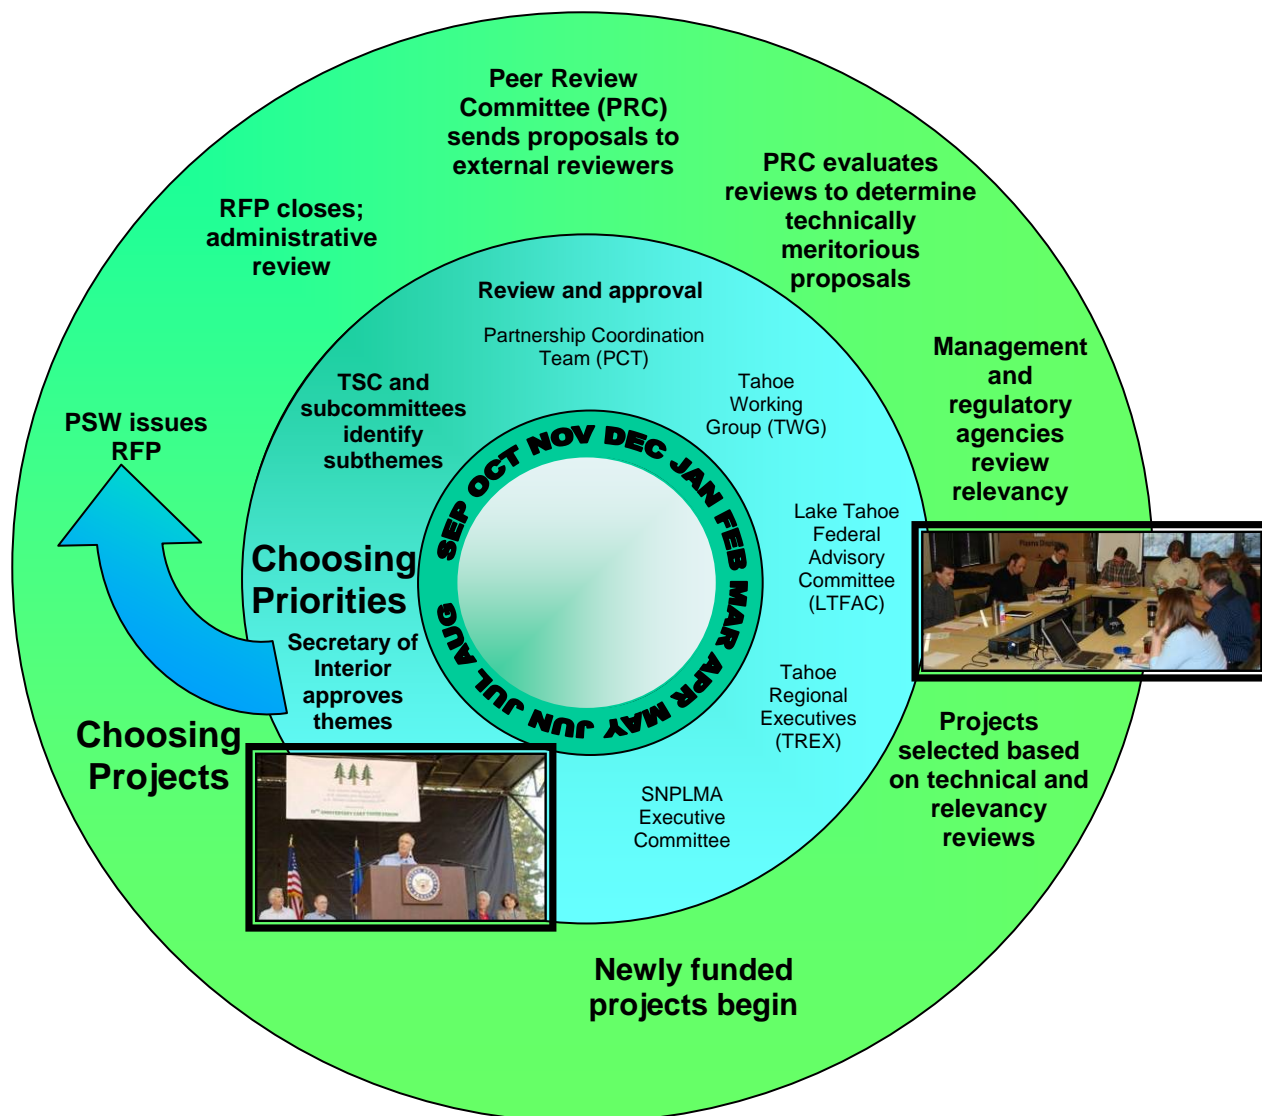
Peer Review Committee (PRC) sends proposals to external reviewers

PRC evaluates reviews to determine technically meritorious proposals

RFP closes; administrative review

Review and approval

Partnership Coordination Team (PCT)

Tahoe Working Group (TWG)

TSC and subcommittees identify subthemes

Management and regulatory agencies review relevancy

PSW issues RFP

SEP OCT NOV DEC JAN FEB MAR APR MAY JUN JUL AUG

Lake Tahoe Federal Advisory Committee (LTFAC)

Choosing Priorities

Secretary of Interior approves themes

Tahoe Regional Executives (TREX)

Choosing Projects

Projects selected based on technical and relevancy reviews

SNPLMA Executive Committee

Newly funded projects begin